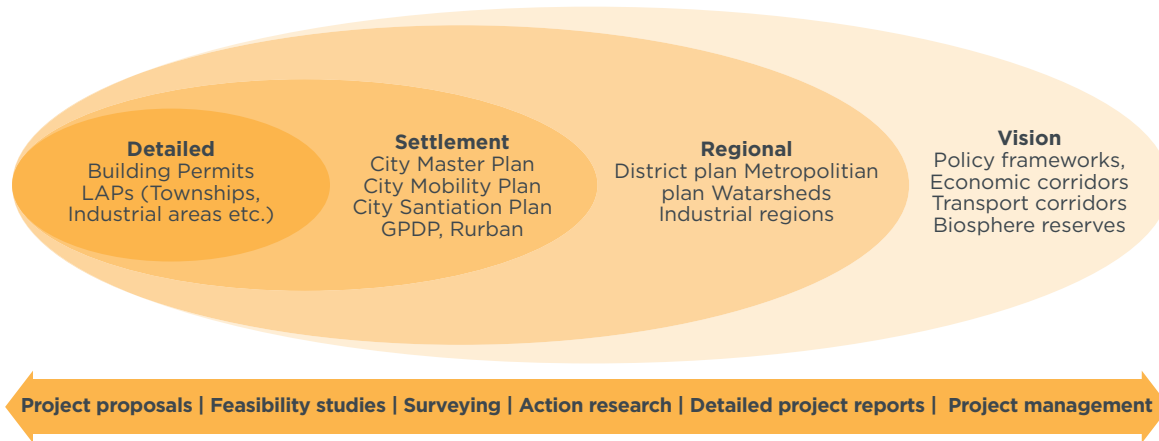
Detailed
Building Permits
LAPs (Townships, Industrial areas etc.)

Settlement
City Master Plan
City Mobility Plan
City Santiation Plan
GPDP, Rurban

Regional
District plan Metropolitian plan Watersheds
Industrial regions

Vision
Policy frameworks,
Economic corridors
Transport corridors
Biosphere reserves

Project proposals | Feasibility studies | Surveying | Action research | Detailed project reports | Project management